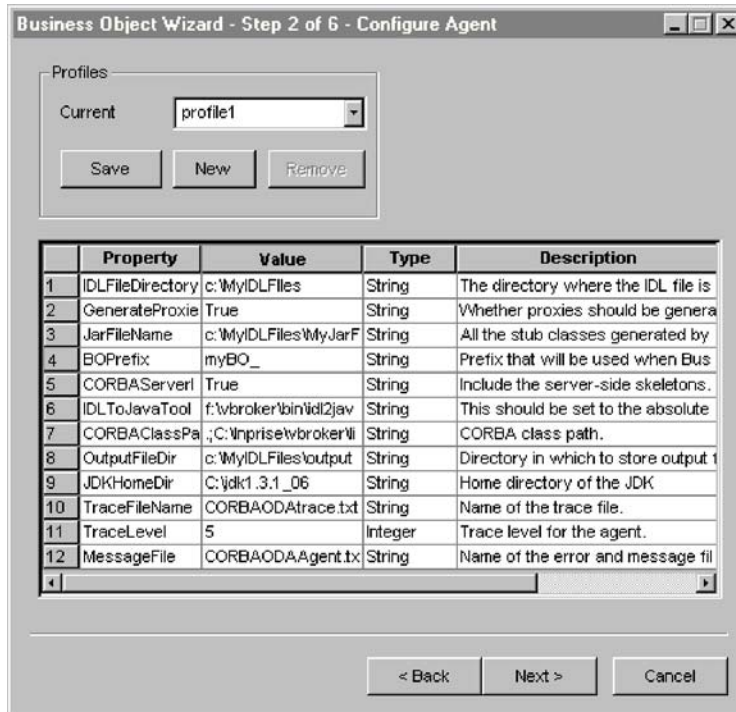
Business Object Wizard - Step 2 of 6 - Configure Agent

Profiles

Current profile1

Save New Remove

| | Property | Value | Type | Description |
|---|---|---|---|---|
| 1 | IDLFileDirectory | c:\MyIDLFiles | String | The directory where the IDL file is |
| 2 | GenerateProxie | True | String | Whether proxies should be genera |
| 3 | JarFileName | c:\MyIDLFiles\MyJarF | String | All the stub classes generated by |
| 4 | BOPrefix | myBO_ | String | Prefix that will be used when Bus |
| 5 | CORBAServerI | True | String | Include the server-side skeletons. |
| 6 | IDLToJavaTool | f:\vbroker\bin\idl2jav | String | This should be set to the absolute |
| 7 | CORBAClassPa | .;C:\Inprise\vbroker\li | String | CORBA class path. |
| 8 | OutputFileDir | c:\MyIDLFiles\output | String | Directory in which to store output f |
| 9 | JDKHomeDir | C:\jdk1.3.1_06 | String | Home directory of the JDK |
| 10 | TraceFileName | CORBAODAtrace.txt | String | Name of the trace file. |
| 11 | TraceLevel | 5 | Integer | Trace level for the agent. |
| 12 | MessageFile | CORBAODAAgent.tx | String | Name of the error and message fil |

< Back Next > Cancel